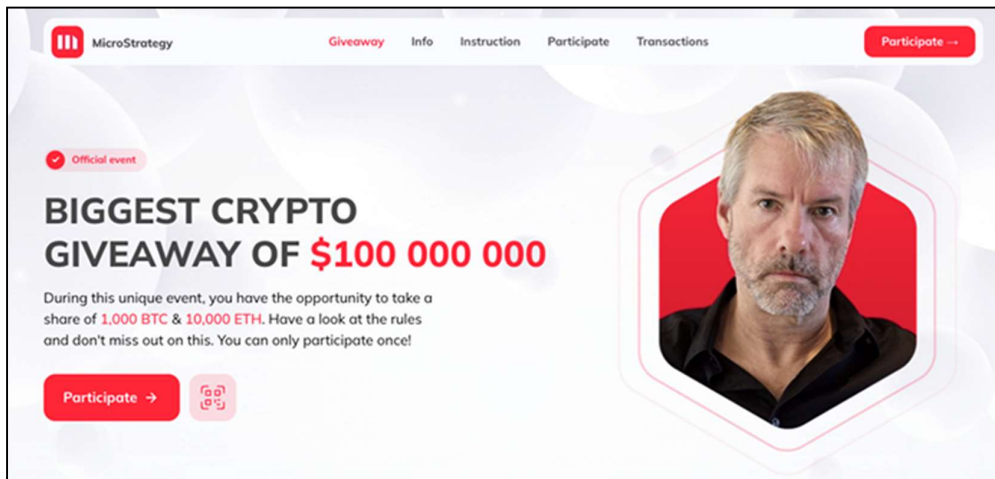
MicroStrategy

Giveaway Info Instruction Participate Transactions

Participate →

Official event

BIGGEST CRYPTO GIVEAWAY OF $100 000 000

During this unique event, you have the opportunity to take a share of 1,000 BTC & 10,000 ETH. Have a look at the rules and don't miss out on this. You can only participate once!

Participate →